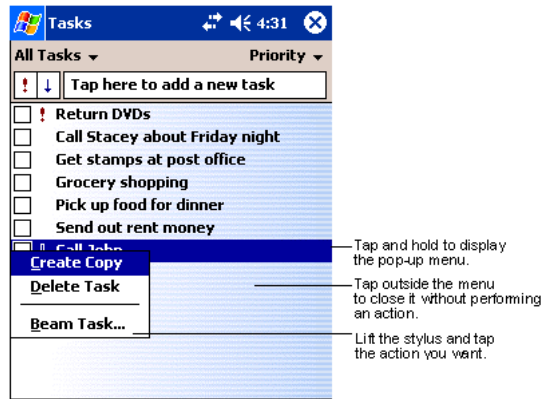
Tasks 4:31

All Tasks ▾ Priority ▾

! ↓ Tap here to add a new task

! Return DVDs
Call Stacey about Friday night
Get stamps at post office
Grocery shopping
Pick up food for dinner
Send out rent money
! Call John

Create Copy
Delete Task
Beam Task...

Tap and hold to display the pop-up menu.

Tap outside the menu to close it without performing an action.

Lift the stylus and tap the action you want.